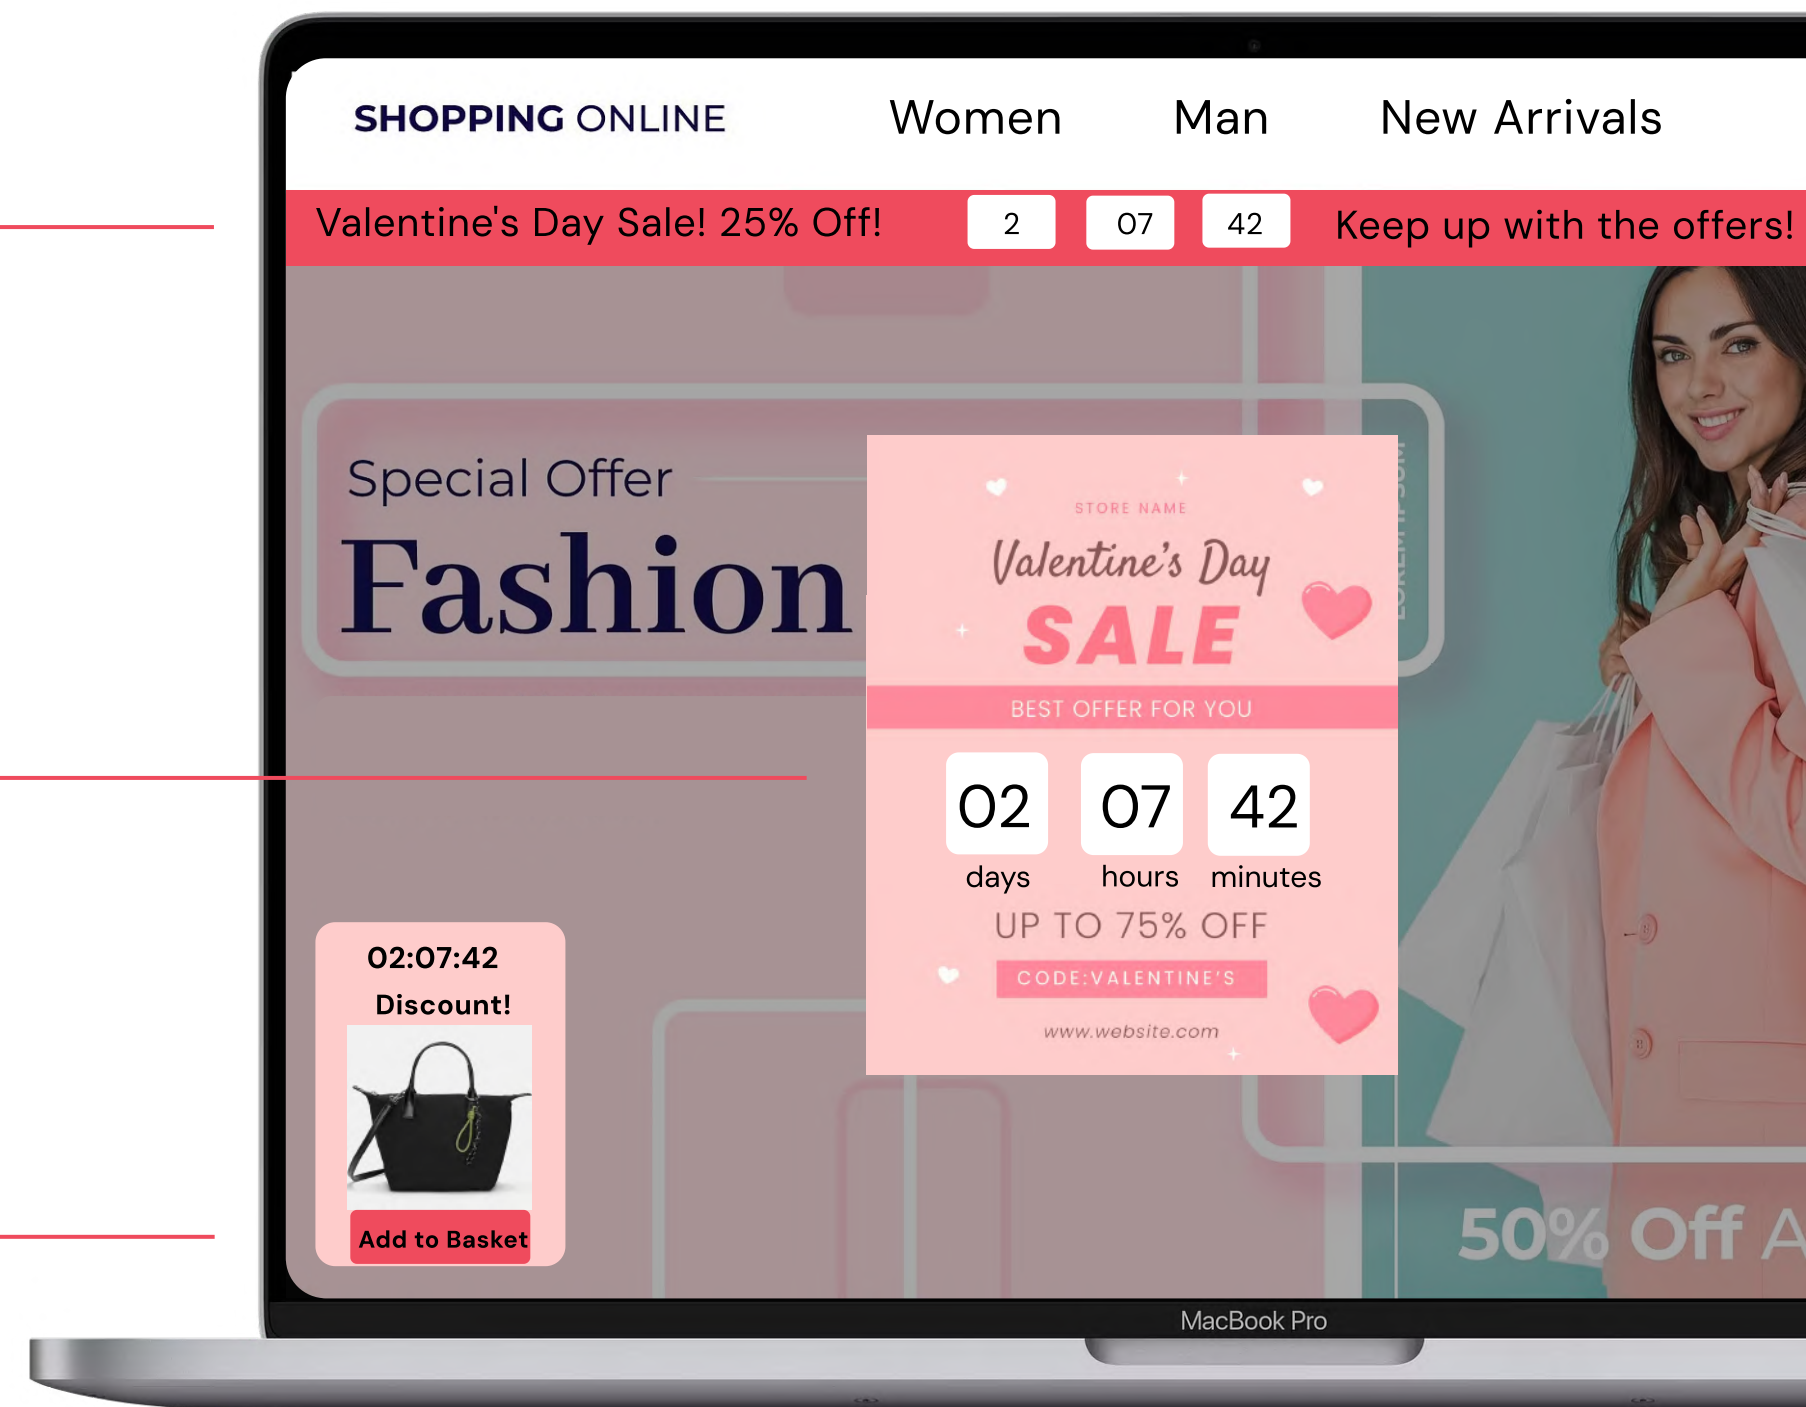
SHOPPING ONLINE

Women

Man

New Arrivals

Valentine's Day Sale! 25% Off!

2

07

42

Keep up with the offers!

Special Offer

Fashion

STORE NAME

Valentine's Day

SALE

BEST OFFER FOR YOU

02 days

07 hours

42 minutes

UP TO 75% OFF

CODE:VALENTINE'S

www.website.com

02:07:42

Discount!

Add to Basket

50% Off A

MacBook Pro